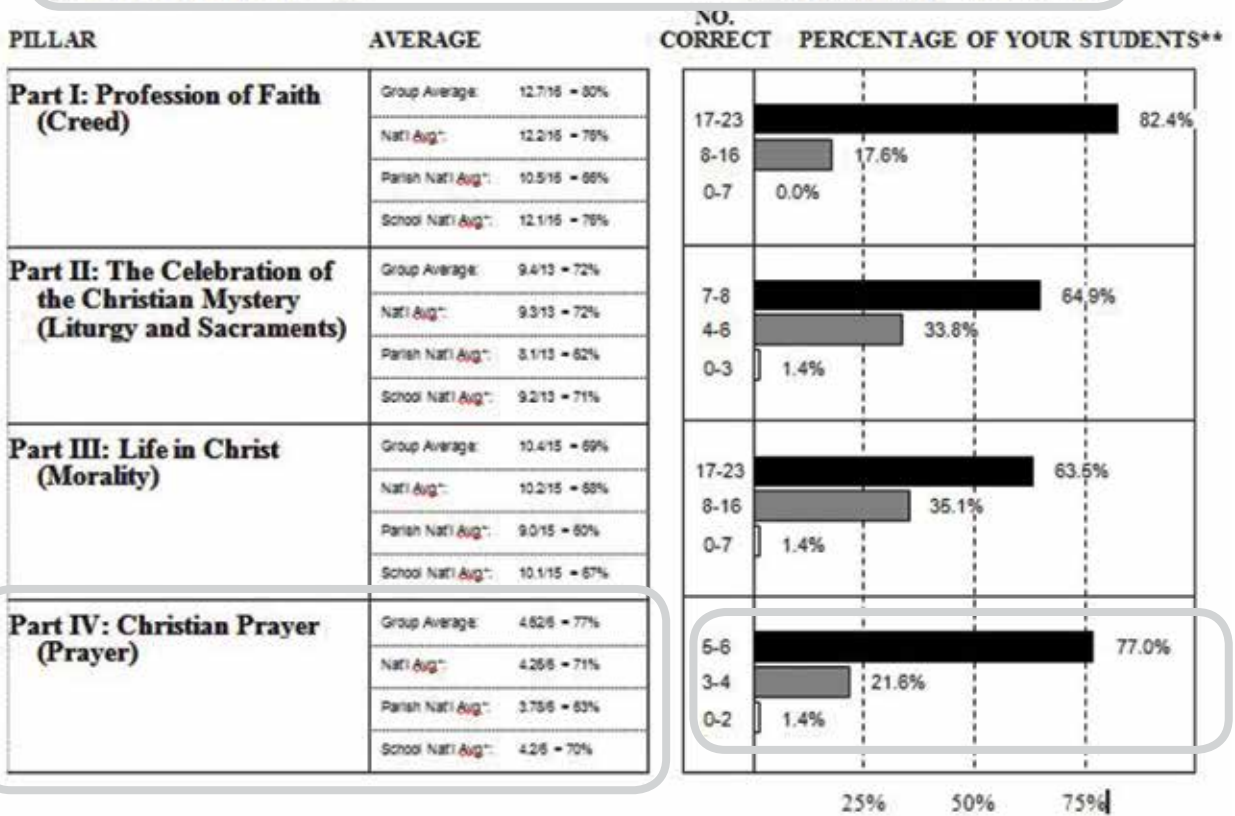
| PILLAR | AVERAGE | |
|---|---|---|
| Part I: Profession of Faith (Creed) | Group Average: | 12.7/16 = 80% |
| | Nat'l Avg*: | 12.2/16 = 76% |
| | Parish Nat'l Avg*: | 10.5/16 = 66% |
| | School Nat'l Avg*: | 12.1/16 = 76% |
| Part II: The Celebration of the Christian Mystery (Liturgy and Sacraments) | Group Average: | 9.4/13 = 72% |
| | Nat'l Avg*: | 9.3/13 = 72% |
| | Parish Nat'l Avg*: | 8.1/13 = 62% |
| | School Nat'l Avg*: | 9.2/13 = 71% |
| Part III: Life in Christ (Morality) | Group Average: | 10.4/15 = 69% |
| | Nat'l Avg*: | 10.2/15 = 68% |
| | Parish Nat'l Avg*: | 9.0/15 = 60% |
| | School Nat'l Avg*: | 10.1/15 = 67% |
| Part IV: Christian Prayer (Prayer) | Group Average: | 4.62/6 = 77% |
| | Nat'l Avg*: | 4.26/6 = 71% |
| | Parish Nat'l Avg*: | 3.78/6 = 63% |
| | School Nat'l Avg*: | 4.2/6 = 70% |

NO. CORRECT PERCENTAGE OF YOUR STUDENTS**

17-23 82.4%
8-16 17.6%
0-7 0.0%

7-8 64.9%
4-6 33.8%
0-3 1.4%

17-23 63.5%
8-16 35.1%
0-7 1.4%

5-6 77.0%
3-4 21.6%
0-2 1.4%

25% 50% 75%